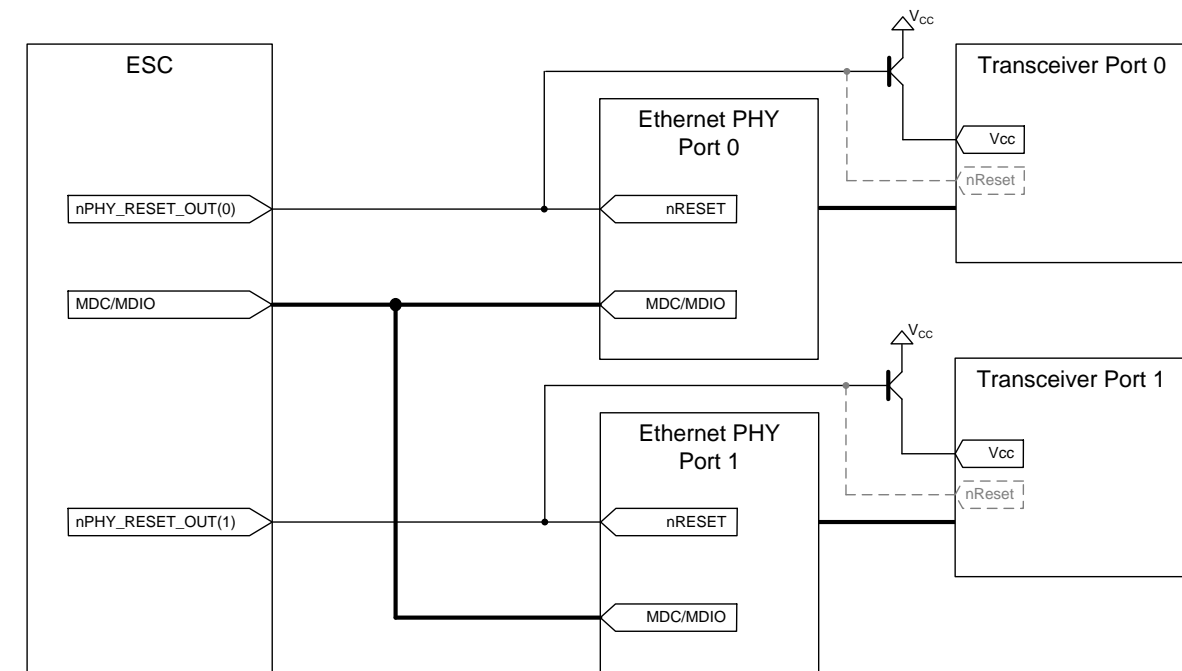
ESC

nPHY_RESET_OUT(0)

MDC/MDIO

nPHY_RESET_OUT(1)

Ethernet PHY Port 0

nRESET

MDC/MDIO

Ethernet PHY Port 1

nRESET

MDC/MDIO

$V_{CC}$

Transceiver Port 0

Vcc

nReset

$V_{CC}$

Transceiver Port 1

Vcc

nReset